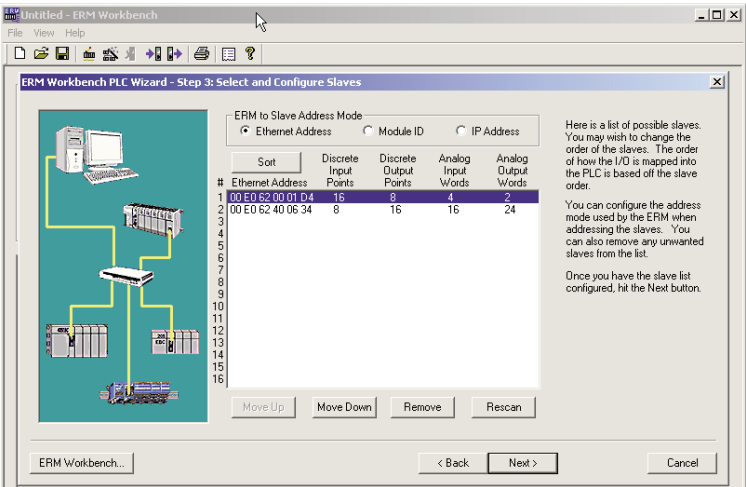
Untitled - ERM Workbench

File View Help

ERM Workbench PLC Wizard - Step 3: Select and Configure Slaves

ERM to Slave Address Mode

Ethernet Address

Module ID

IP Address

Sort

| # | Ethernet Address | Discrete Input Points | Discrete Output Points | Analog Input Words | Analog Output Words |
|---|---|---|---|---|---|
| 1 | 00 E0 62 00 01 D4 | 16 | 8 | 4 | 2 |
| 2 | 00 E0 62 40 06 34 | 8 | 16 | 16 | 24 |
| 3 | | | | | |
| 4 | | | | | |
| 5 | | | | | |
| 6 | | | | | |
| 7 | | | | | |
| 8 | | | | | |
| 9 | | | | | |
| 10 | | | | | |
| 11 | | | | | |
| 12 | | | | | |
| 13 | | | | | |
| 14 | | | | | |
| 15 | | | | | |
| 16 | | | | | |

Move Up

Move Down

Remove

Rescan

Here is a list of possible slaves. You may wish to change the order of the slaves. The order of how the I/O is mapped into the PLC is based off the slave order.

You can configure the address mode used by the ERM when addressing the slaves. You can also remove any unwanted slaves from the list.

Once you have the slave list configured, hit the Next button.

ERM Workbench...

< Back

Next >

Cancel